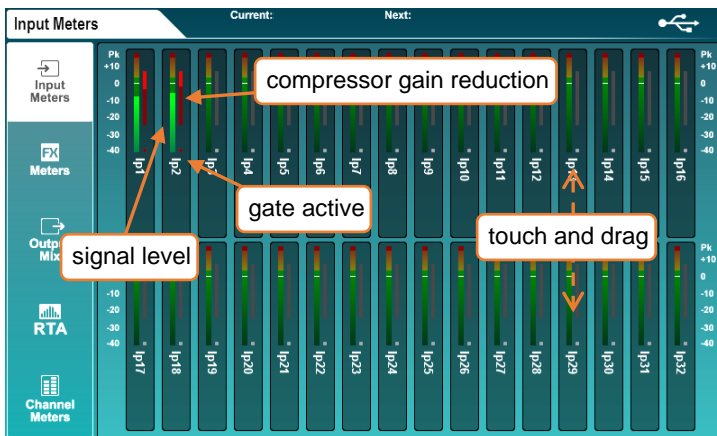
Input Meters
Current:
Next:

Input Meters
FX Meters
Outp Mix
RTA
Channel Meters

Pk
+10
0
-10
-20
-30
-40

Ip1 Ip2 Ip3 Ip4 Ip5 Ip6 Ip7 Ip8 Ip9 Ip10 Ip11 Ip12 Ip13 Ip14 Ip15 Ip16

Pk
+10
0
-10
-20
-30
-40

Ip17 Ip18 Ip19 Ip20 Ip21 Ip22 Ip23 Ip24 Ip25 Ip26 Ip27 Ip28 Ip29 Ip30 Ip31 Ip32

compressor gain reduction
gate active
signal level
touch and drag